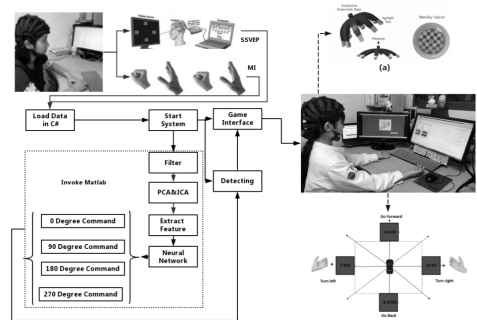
SSVEP

MI

(a)

Load Data in C#

Start System

Game Interface

Invoke Matlab

Filter

PCA&ICA

Detecting

Extract Feature

0 Degree Command

90 Degree Command

Neural Network

180 Degree Command

270 Degree Command

Go forward

Turn left

Turn right

Go Back